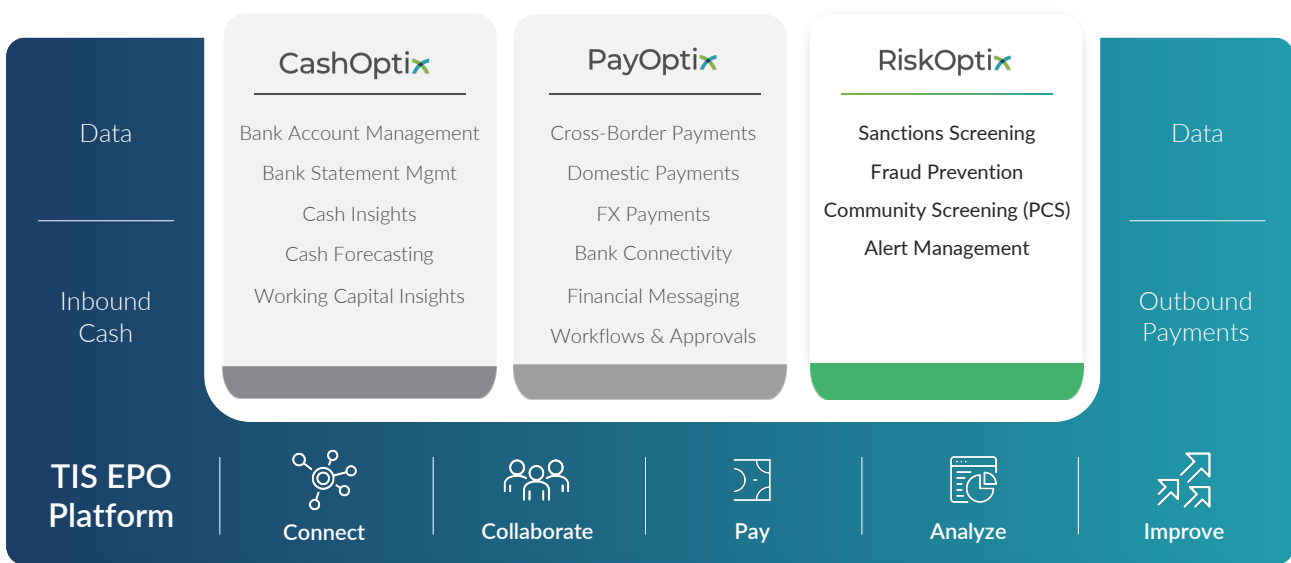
Data

Inbound Cash

CashOptix

Bank Account Management
Bank Statement Mgmt
Cash Insights
Cash Forecasting
Working Capital Insights

PayOptix

Cross-Border Payments
Domestic Payments
FX Payments
Bank Connectivity
Financial Messaging
Workflows & Approvals

RiskOptix

Sanctions Screening
Fraud Prevention
Community Screening (PCS)
Alert Management

Data

Outbound Payments

TIS EPO Platform

Connect

Collaborate

Pay

Analyze

Improve